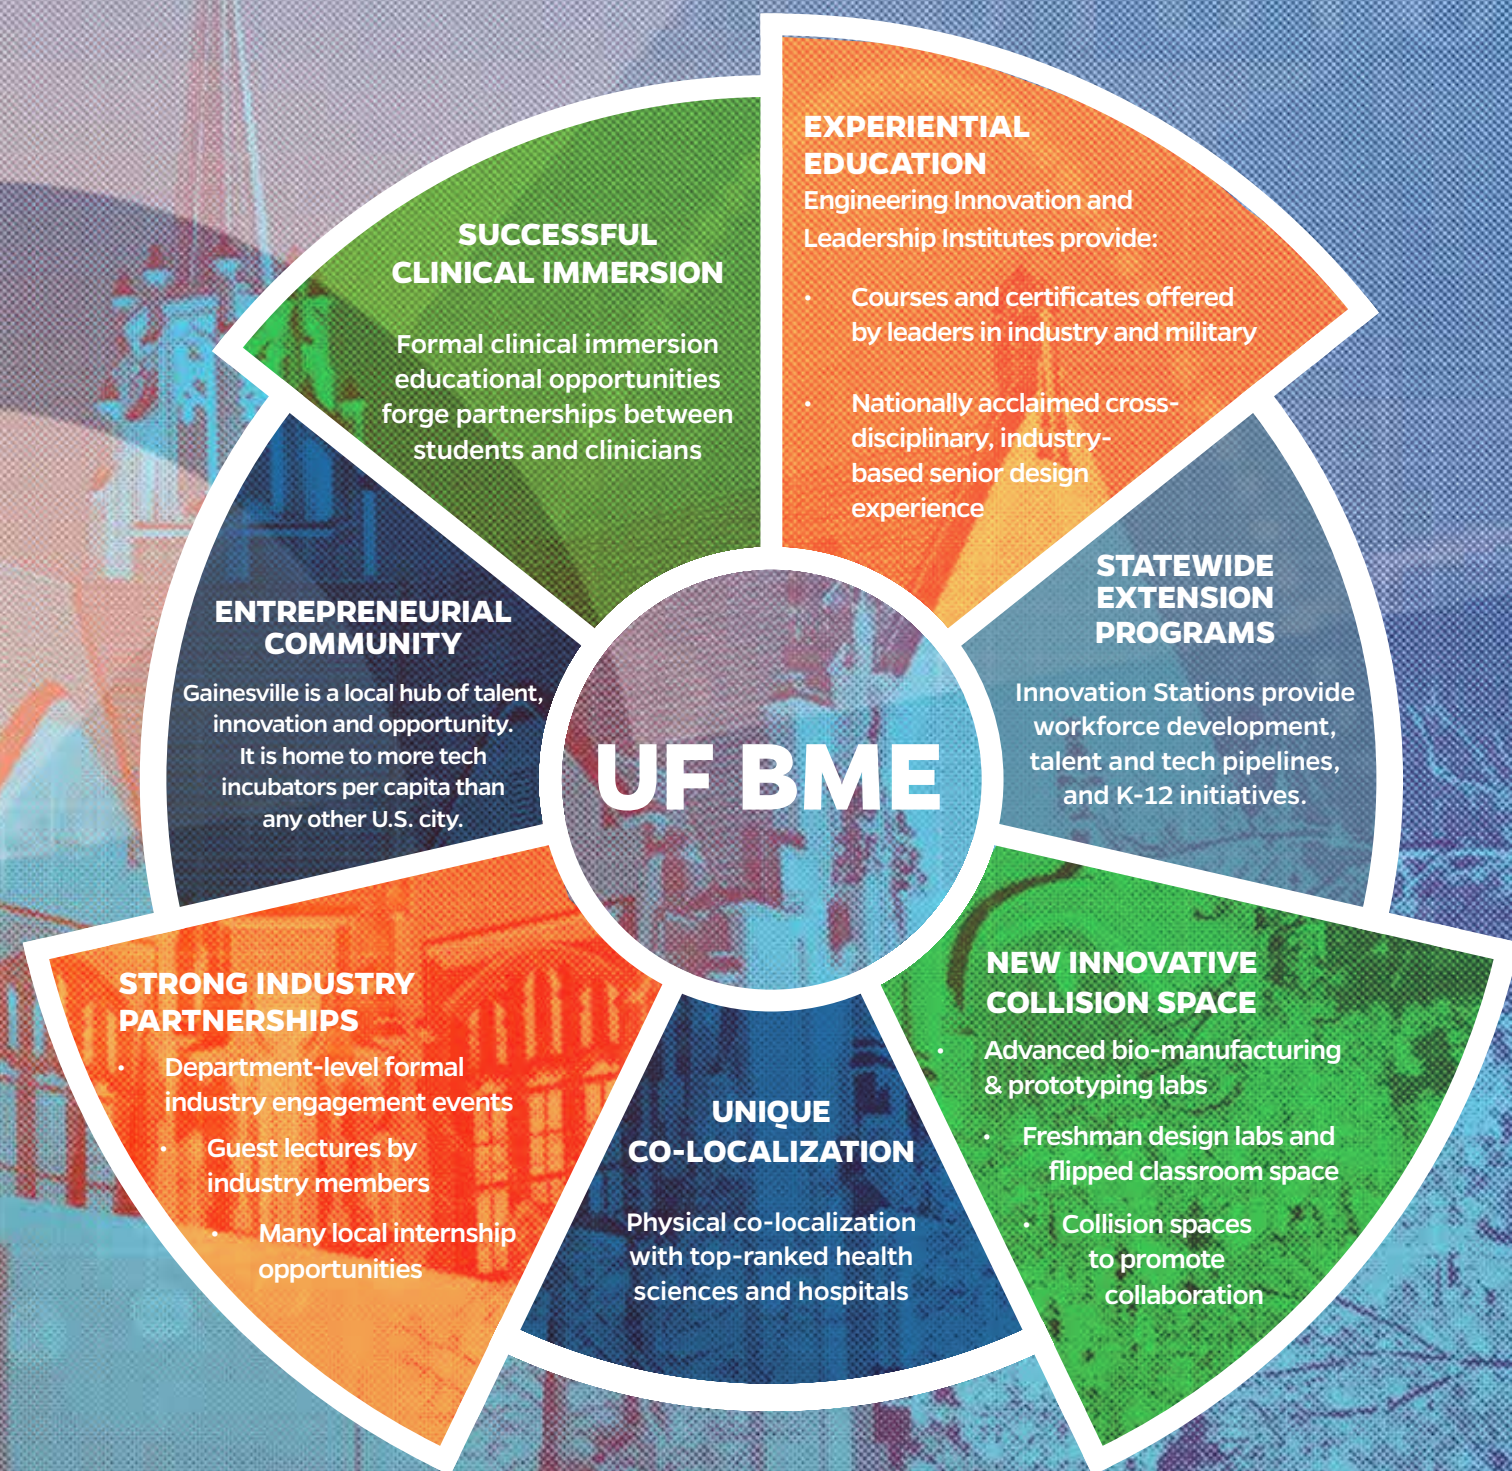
UF BME

SUCCESSFUL CLINICAL IMMERSION

Formal clinical immersion educational opportunities forge partnerships between students and clinicians

EXPERIENTIAL EDUCATION

Engineering Innovation and Leadership Institutes provide:

• Courses and certificates offered by leaders in industry and military

• Nationally acclaimed cross-disciplinary, industry-based senior design experience

STATEWIDE EXTENSION PROGRAMS

Innovation Stations provide workforce development, talent and tech pipelines, and K-12 initiatives.

NEW INNOVATIVE COLLISION SPACE

• Advanced bio-manufacturing & prototyping labs

• Freshman design labs and flipped classroom space

• Collision spaces to promote collaboration

UNIQUE CO-LOCALIZATION

Physical co-localization with top-ranked health sciences and hospitals

STRONG INDUSTRY PARTNERSHIPS

• Department-level formal industry engagement events

• Guest lectures by industry members

• Many local internship opportunities

ENTREPRENEURIAL COMMUNITY

Gainesville is a local hub of talent, innovation and opportunity. It is home to more tech incubators per capita than any other U.S. city.